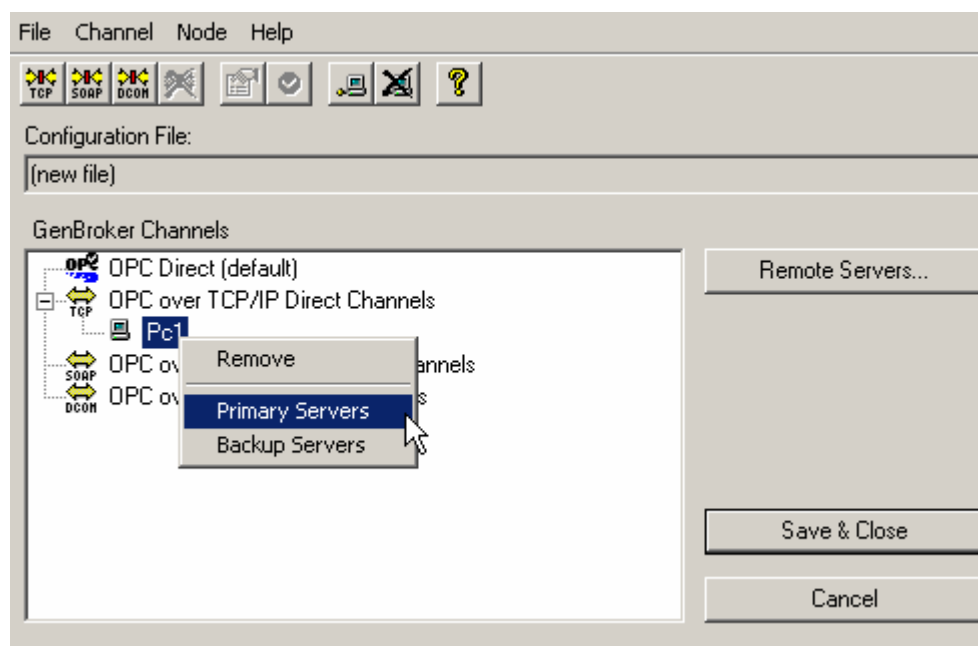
File Channel Node Help

TCP SOAP DCOM

Configuration File:

(new file)

GenBroker Channels

OPC Direct (default)

OPC over TCP/IP Direct Channels

TCP

Pc1

OPC ov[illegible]annels

SOAP

OPC ov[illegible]s

DCOM

Remove

Primary Servers

Backup Servers

Remote Servers...

Save & Close

Cancel